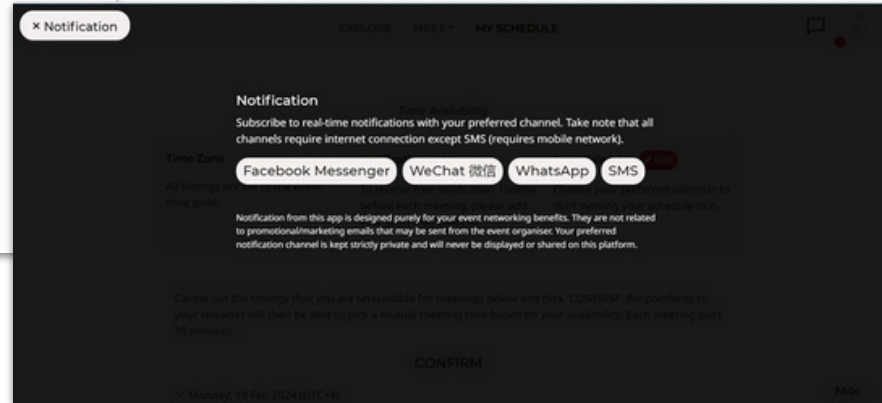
× Notification

EXPLORE MEET ▾ MY SCHEDULE

Notification

Subscribe to real-time notifications with your preferred channel. Take note that all channels require internet connection except SMS (requires mobile network).

Facebook Messenger WeChat 微信 WhatsApp SMS

Notification from this app is designed purely for your event networking benefits. They are not related to promotional/marketing emails that may be sent from the event organiser. Your preferred notification channel is kept strictly private and will never be displayed or shared on this platform.

Time Availability

Time Zone

All timings are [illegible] time zone.

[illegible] before each meeting, please add

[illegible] your preferred calendar to start syncing your schedule to it.

Cancel out the timings that you are unavailable for meetings below and click 'CONFIRM'. Respondents to your requests will then be able to pick a mutual meeting time based on your availability. Each meeting lasts 30 minutes.

CONFIRM

Monday, 19 Feb 2024 (UTC+8)

FAQs